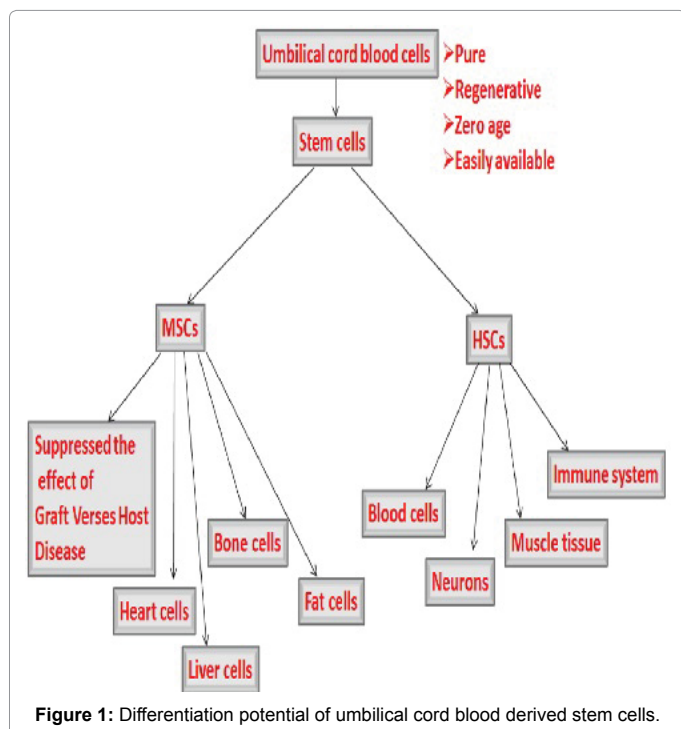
Umbilical cord blood cells

Pure
Regenerative
Zero age
Easily available

Stem cells

MSCs

HSCs

Suppressed the effect of Graft Verses Host Disease

Bone cells

Heart cells

Liver cells

Fat cells

Blood cells

Neurons

Muscle tissue

Immune system

**Figure 1:** Differentiation potential of umbilical cord blood derived stem cells.